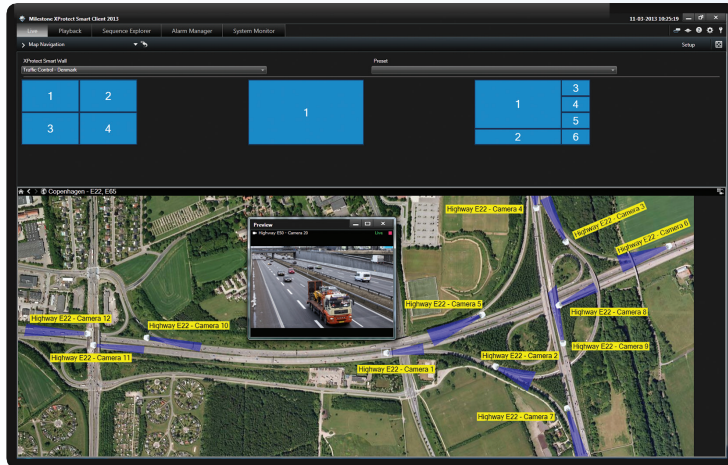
Milestone XProtect Smart Client 2013

11-03-2013 10:25:19

Live
Playback
Sequence Explorer
Alarm Manager
System Monitor

Map Navigation

Setup

XProtect Smart Wall
Traffic Control - Denmark

Preset

1
2
3
4

1

1
3
4
5
2
6

Copenhagen - E22, E65

Preview
Highway E50 - Camera 20
Live

Highway E22 - Camera 4
Highway E22 - Camera 3
Highway E22 - Camera 6
Highway E22 - Camera 5
Highway E22 - Camera 8
Highway E22 - Camera 12
Highway E22 - Camera 10
Highway E22 - Camera 9
Highway E22 - Camera 11
Highway E22 - Camera 2
Highway E22 - Camera 1
Highway E22 - Camera 7